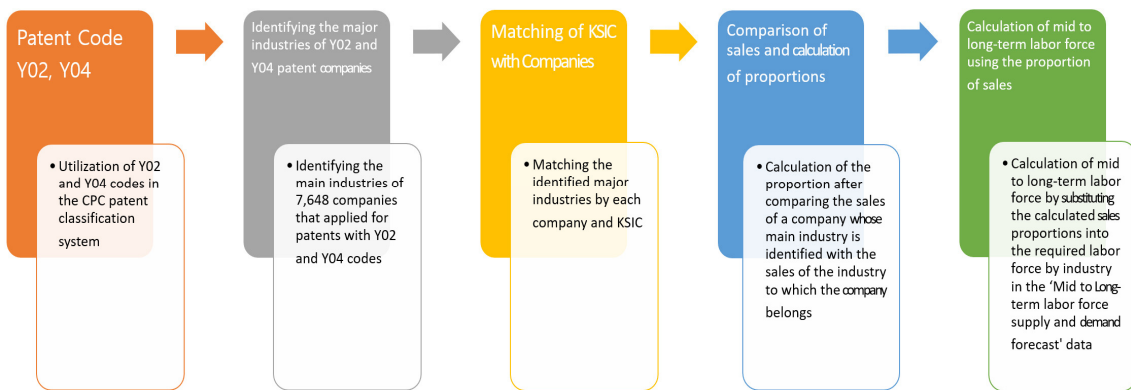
Patent Code Y02, Y04

• Utilization of Y02 and Y04 codes in the CPC patent classification system

Identifying the major industries of Y02 and Y04 patent companies

• Identifying the main industries of 7,648 companies that applied for patents with Y02 and Y04 codes

Matching of KSIC with Companies

• Matching the identified major industries by each company and KSIC

Comparison of sales and calculation of proportions

• Calculation of the proportion after comparing the sales of a company whose main industry is identified with the sales of the industry to which the company belongs

Calculation of mid to long-term labor force using the proportion of sales

• Calculation of mid to long-term labor force by substituting the calculated sales proportions into the required labor force by industry in the 'Mid to Long-term labor force supply and demand forecast' data